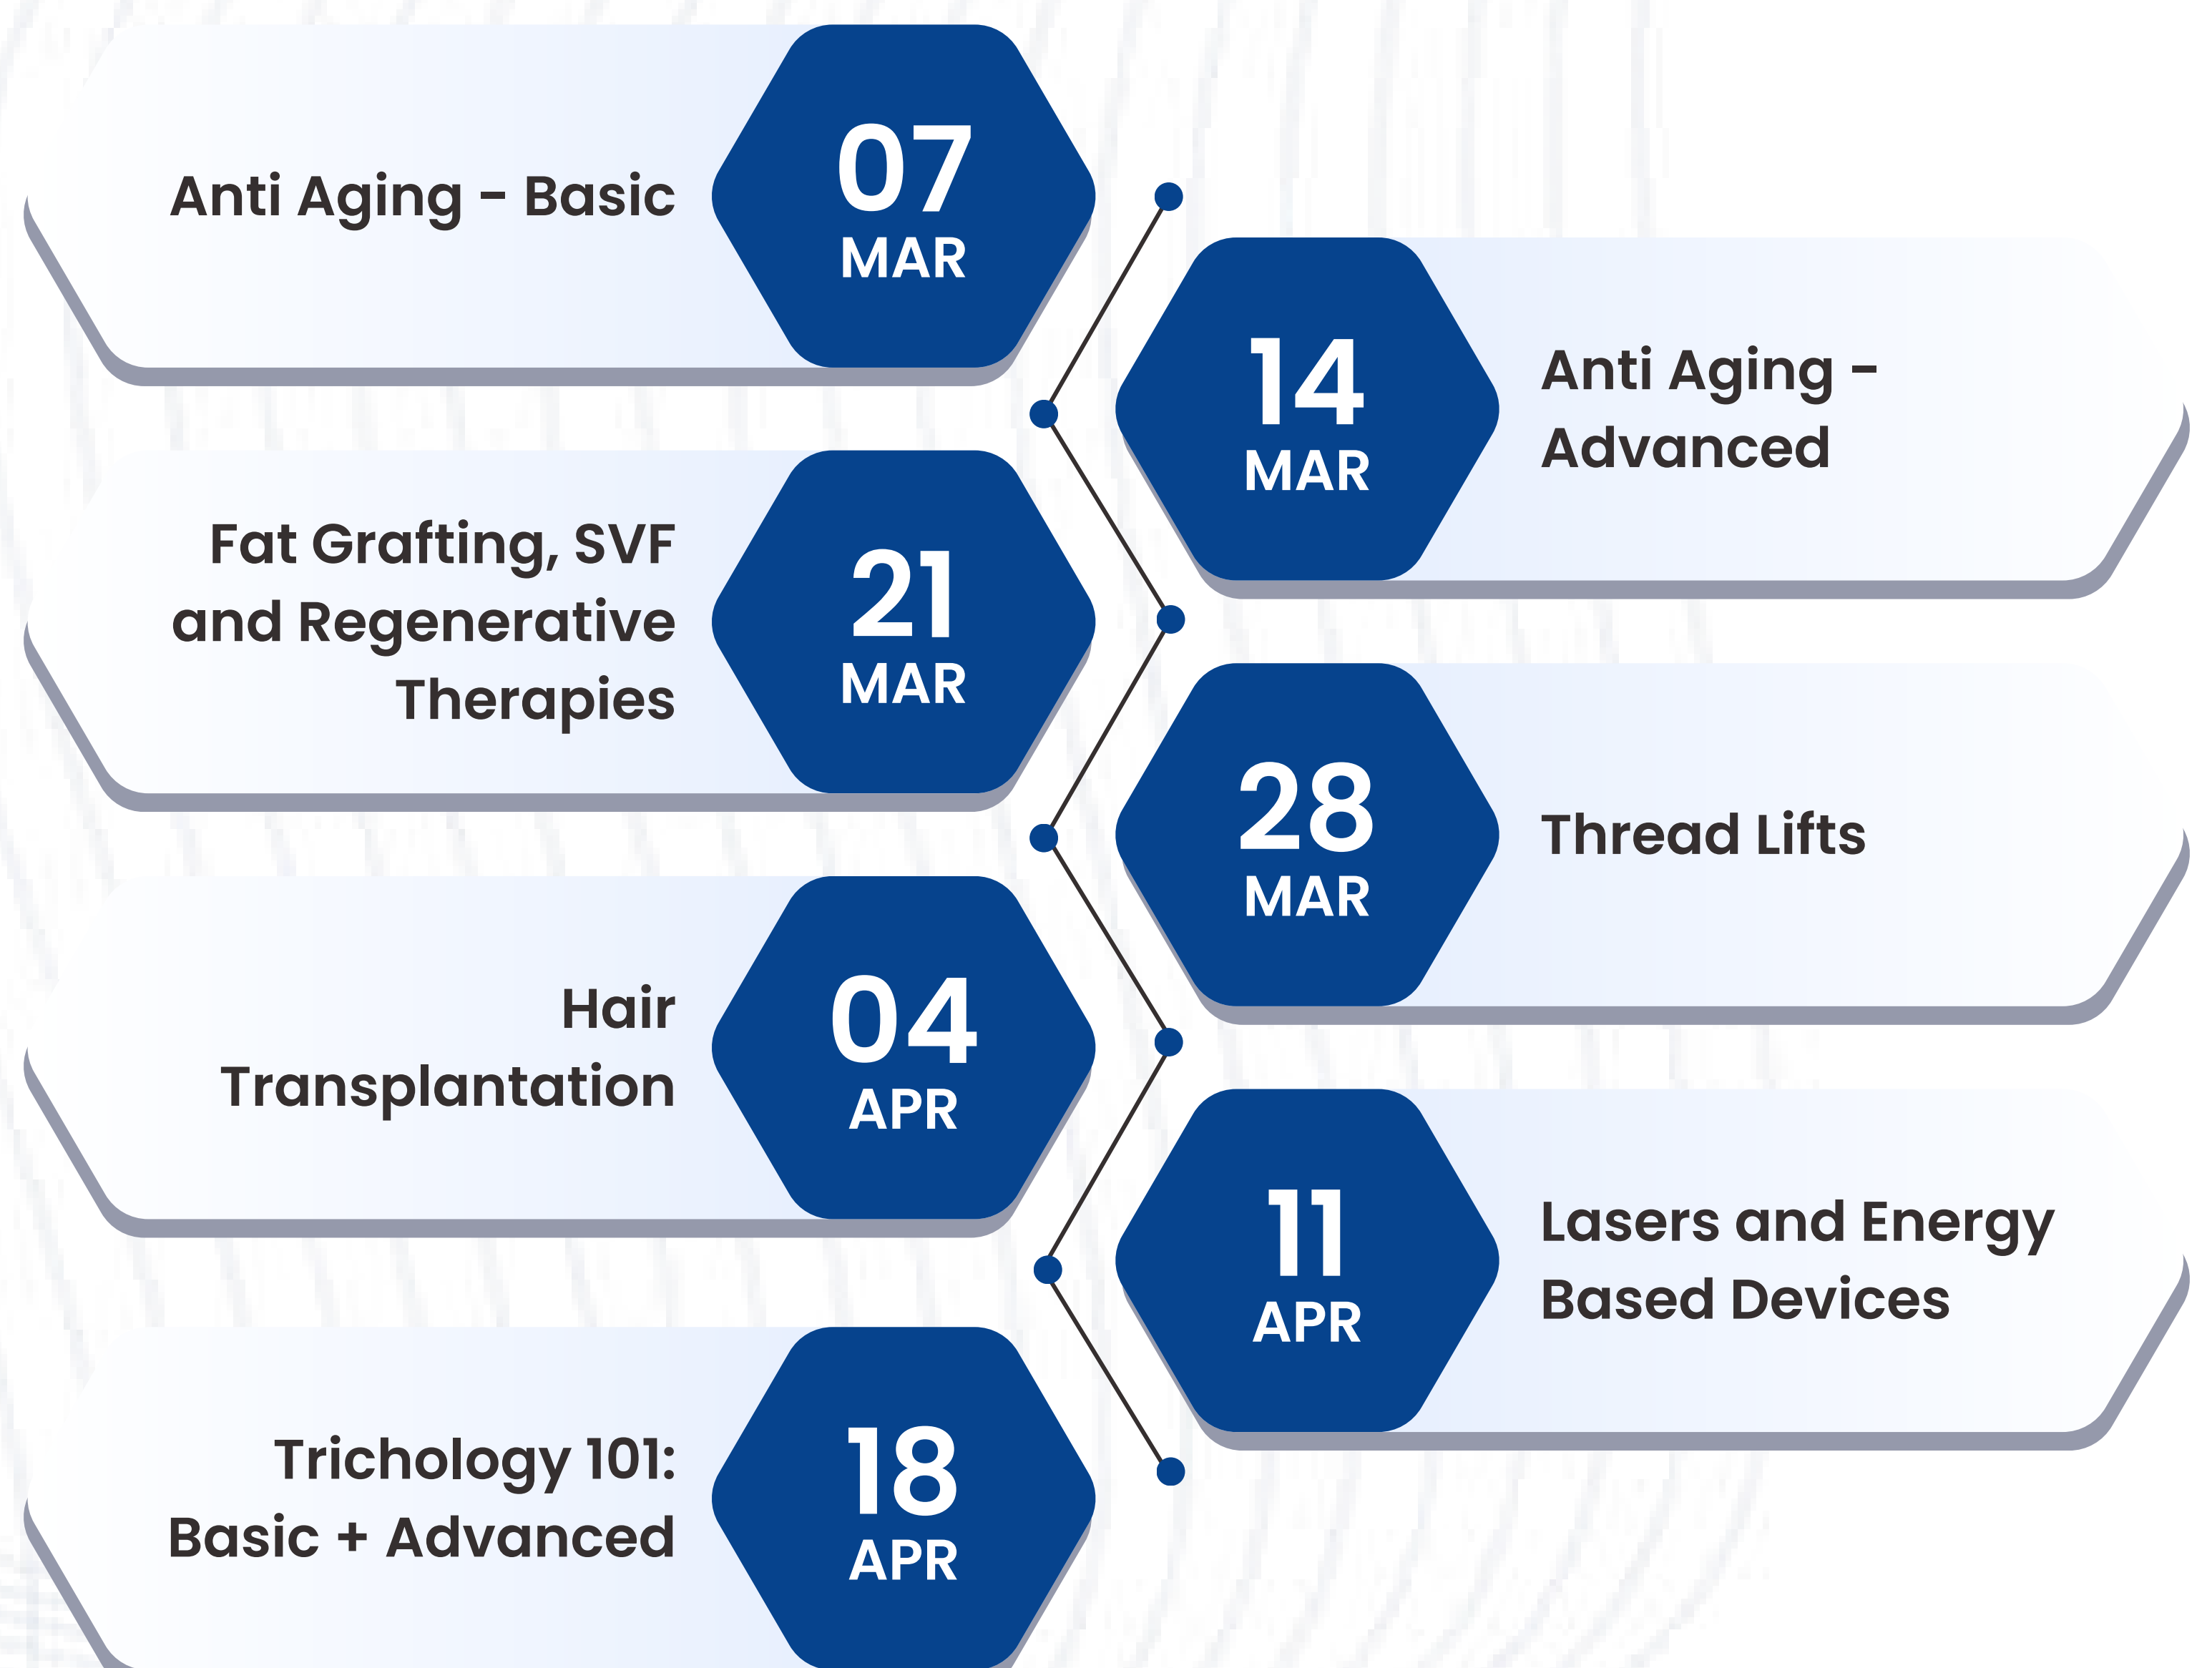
Anti Aging - Basic
07
MAR

14
MAR
Anti Aging - Advanced

Fat Grafting, SVF and Regenerative Therapies
21
MAR

28
MAR
Thread Lifts

Hair Transplantation
04
APR

11
APR
Lasers and Energy Based Devices

Trichology 101: Basic + Advanced
18
APR